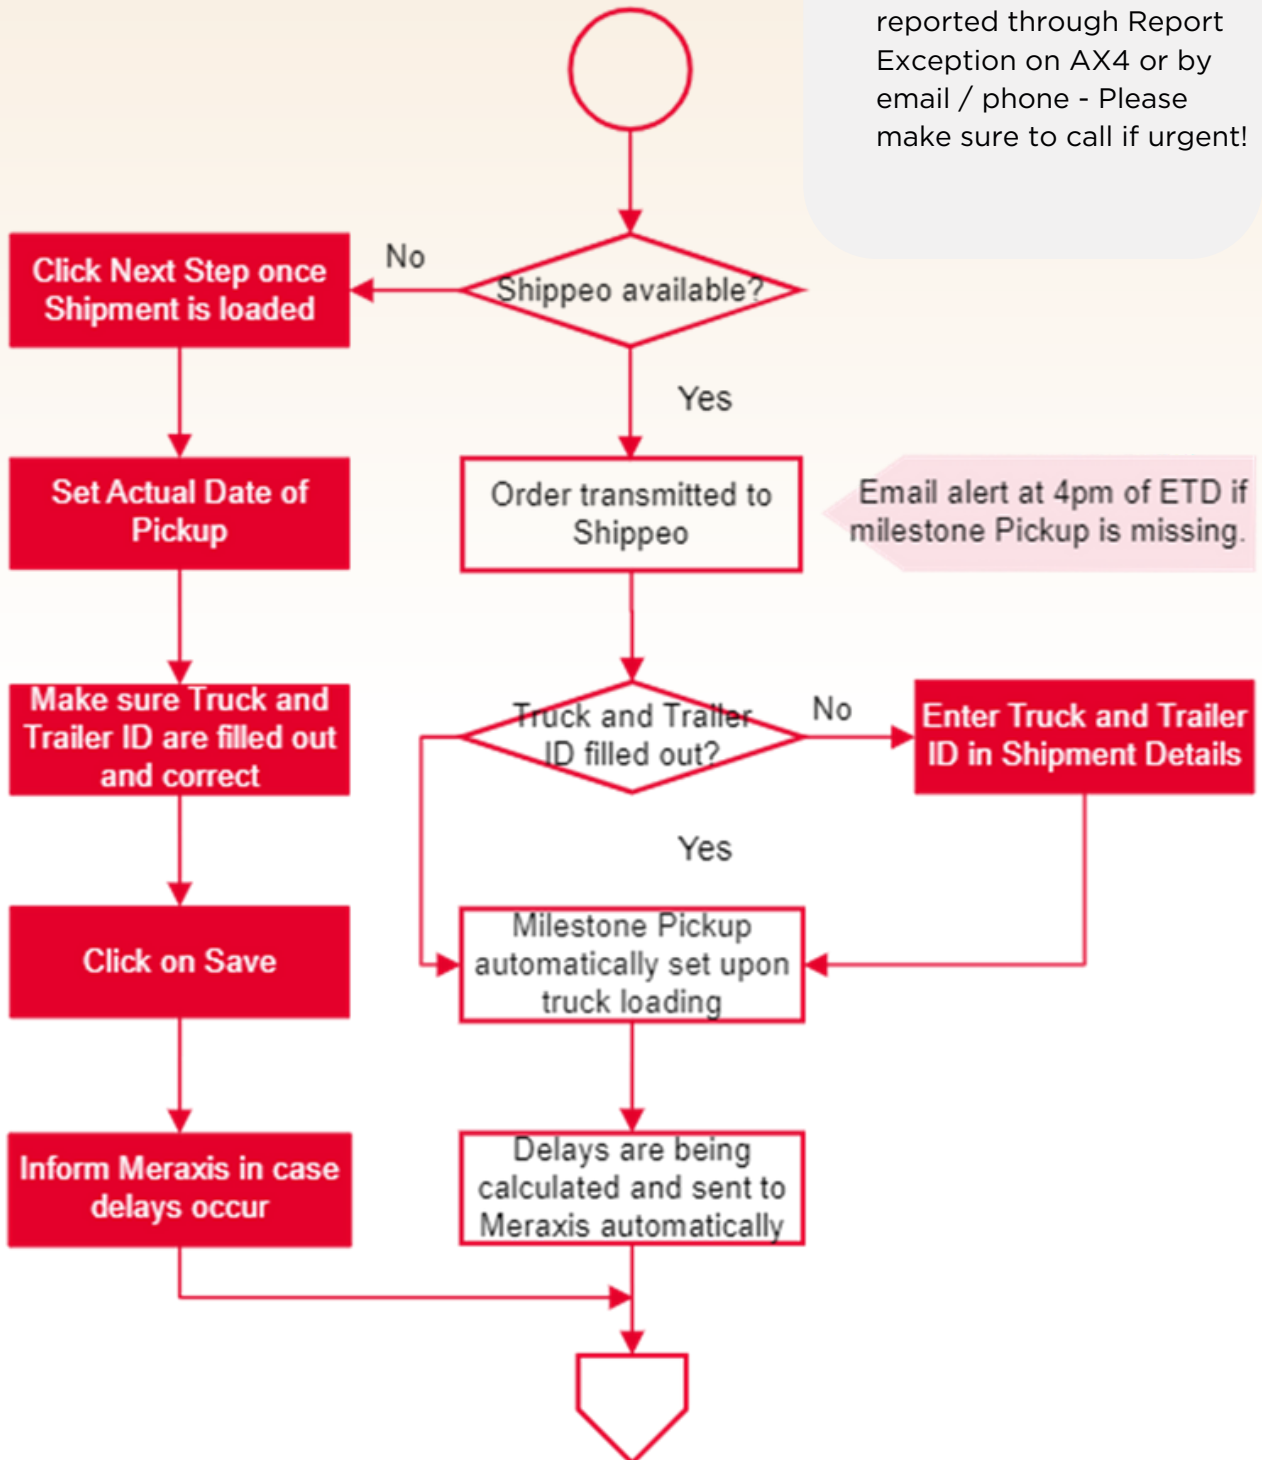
reported through Report Exception on AX4 or by email / phone - Please make sure to call if urgent!

Shippeo available?

No

Click Next Step once Shipment is loaded

Yes

Set Actual Date of Pickup

Order transmitted to Shippeo

Email alert at 4pm of ETD if milestone Pickup is missing.

Make sure Truck and Trailer ID are filled out and correct

Truck and Trailer ID filled out?

No

Enter Truck and Trailer ID in Shipment Details

Yes

Click on Save

Milestone Pickup automatically set upon truck loading

Inform Meraxis in case delays occur

Delays are being calculated and sent to Meraxis automatically